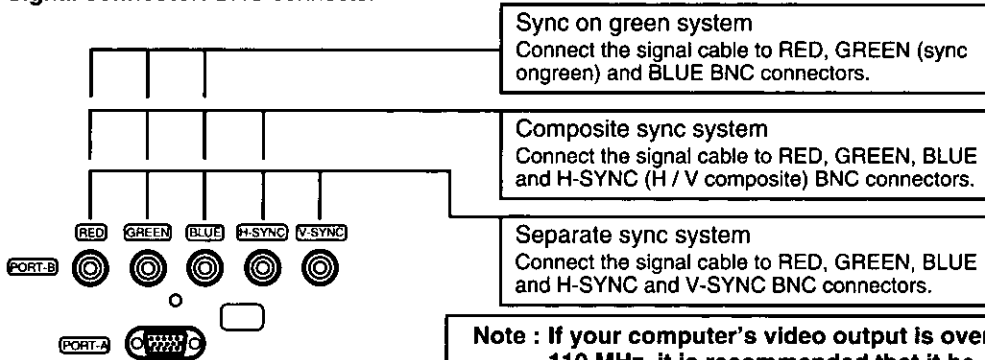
Signal connector: BNC connector

Sync on green system
Connect the signal cable to RED, GREEN (sync ongreen) and BLUE BNC connectors.

Composite sync system
Connect the signal cable to RED, GREEN, BLUE and H-SYNC (H / V composite) BNC connectors.

RED GREEN BLUE H-SYNC V-SYNC

PORT-B

PORT-A

Separate sync system
Connect the signal cable to RED, GREEN, BLUE and H-SYNC and V-SYNC BNC connectors.

Note : If your computer's video output is over 110 MHz, it is recommended that it be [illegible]